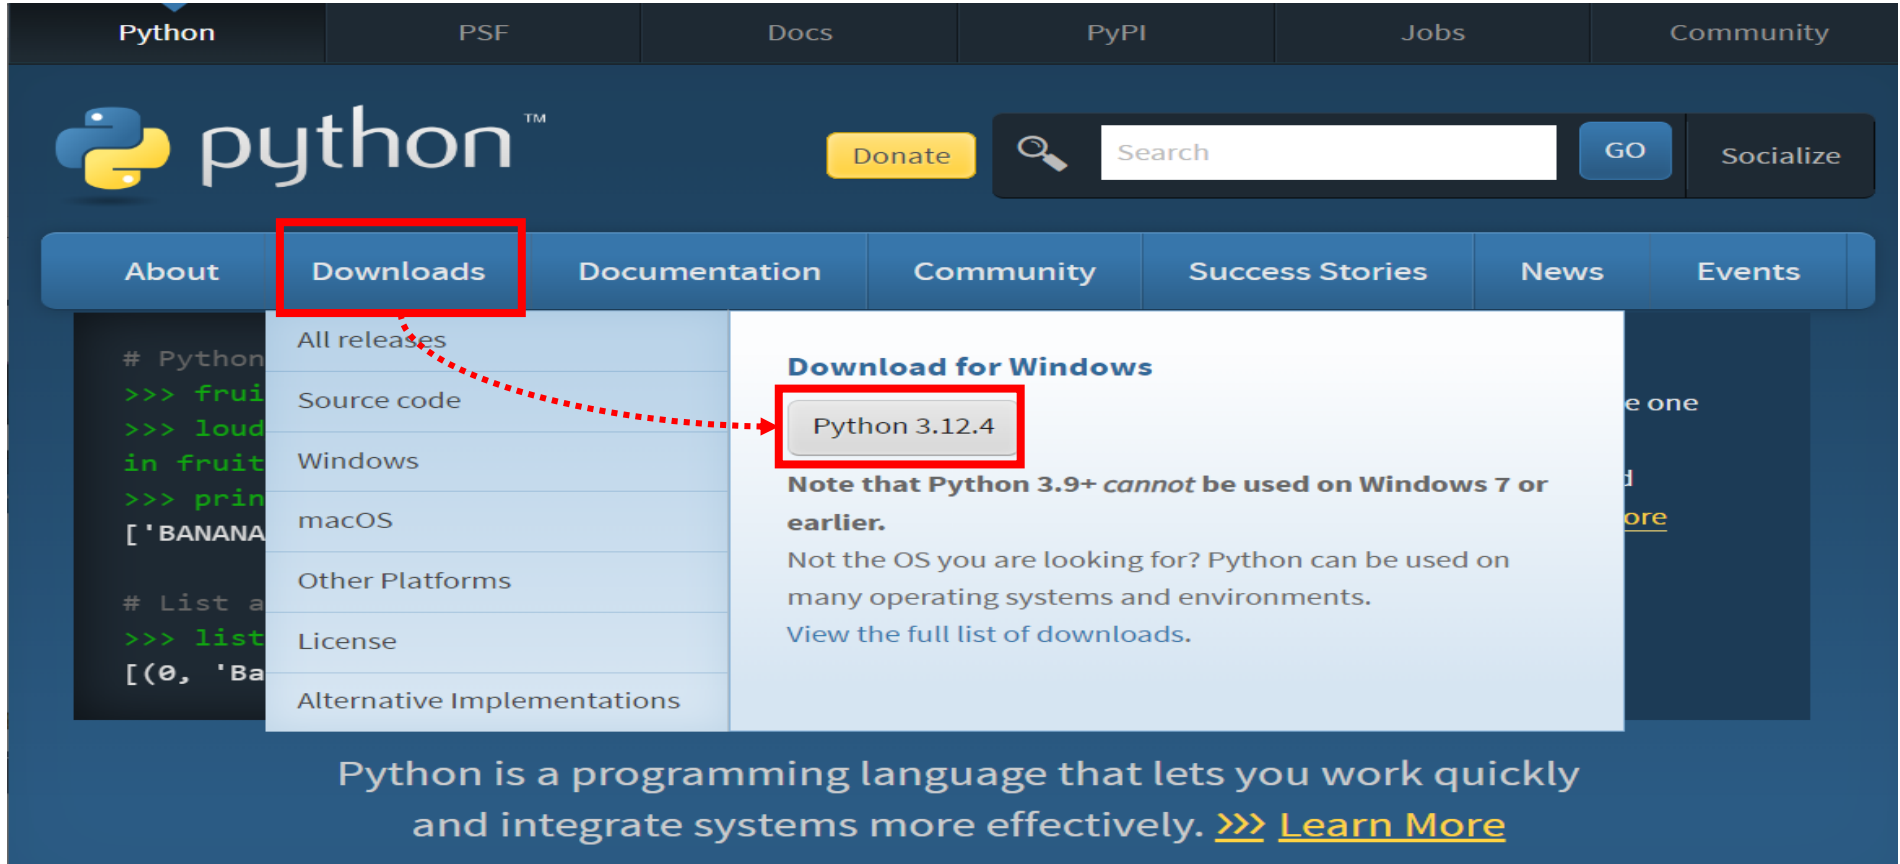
Python PSF Docs PyPI Jobs Community

python™

Donate

Search

GO

Socialize

About Downloads Documentation Community Success Stories News Events

# Python
>>> frui
>>> loud
in fruit
>>> prin
['BANANA

# List a
>>> list
[(0, 'Ba

All releases
Source code
Windows
macOS
Other Platforms
License
Alternative Implementations

Download for Windows

Python 3.12.4

Note that Python 3.9+ *cannot* be used on Windows 7 or earlier.

Not the OS you are looking for? Python can be used on many operating systems and environments.

View the full list of downloads.

e one

d

ore

Python is a programming language that lets you work quickly and integrate systems more effectively. >>> Learn More